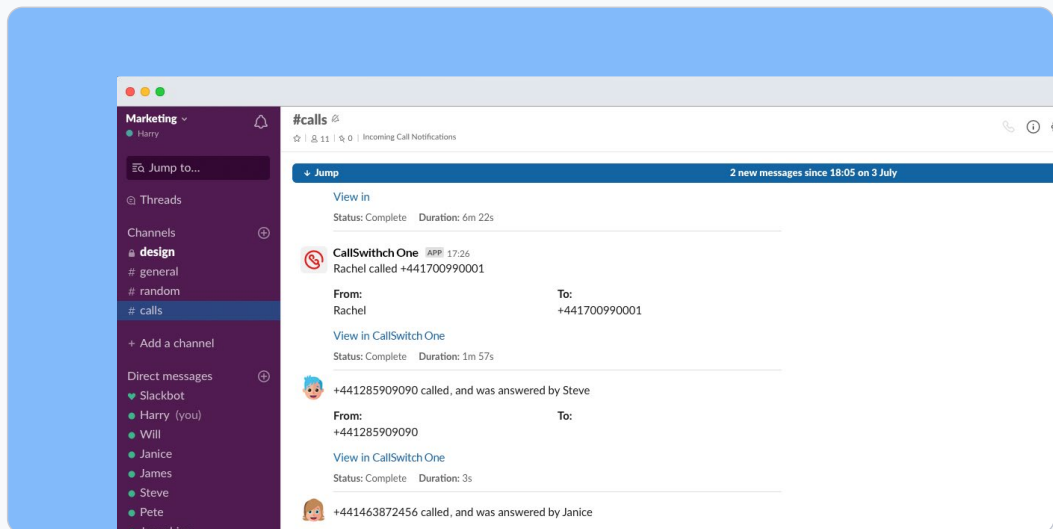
Marketing
Harry

Jump to...

Threads

Channels
design
# general
# random
# calls

+ Add a channel

Direct messages
Slackbot
Harry (you)
Will
Janice
James
Steve
Pete

#calls
11 | 0 | Incoming Call Notifications

↓ Jump
2 new messages since 18:05 on 3 July

View in
Status: Complete Duration: 6m 22s

CallSwithch One APP 17:26
Rachel called +441700990001

| From: | To: |
|---|---|
| Rachel | +441700990001 |

View in CallSwitch One
Status: Complete Duration: 1m 57s

+441285909090 called, and was answered by Steve

| From: | To: |
|---|---|
| +441285909090 | |

View in CallSwitch One
Status: Complete Duration: 3s

+441463872456 called, and was answered by Janice